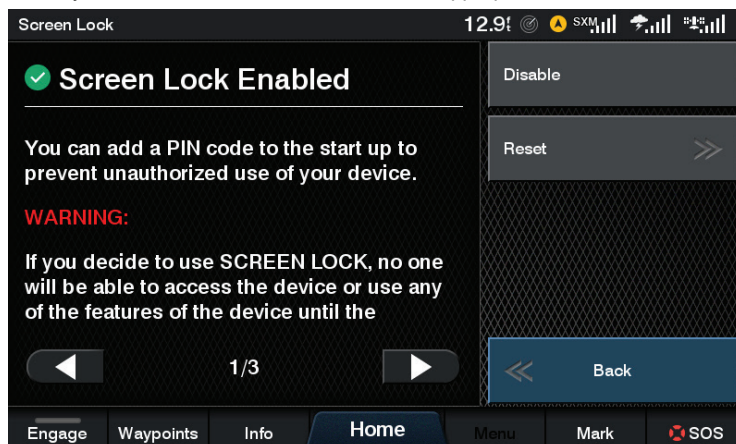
Screen Lock

12.9

SXM

Screen Lock Enabled

You can add a PIN code to the start up to prevent unauthorized use of your device.

WARNING:

If you decide to use SCREEN LOCK, no one will be able to access the device or use any of the features of the device until the

1/3

Disable

Reset

Back

Engage

Waypoints

Info

Home

Menu

Mark

SOS